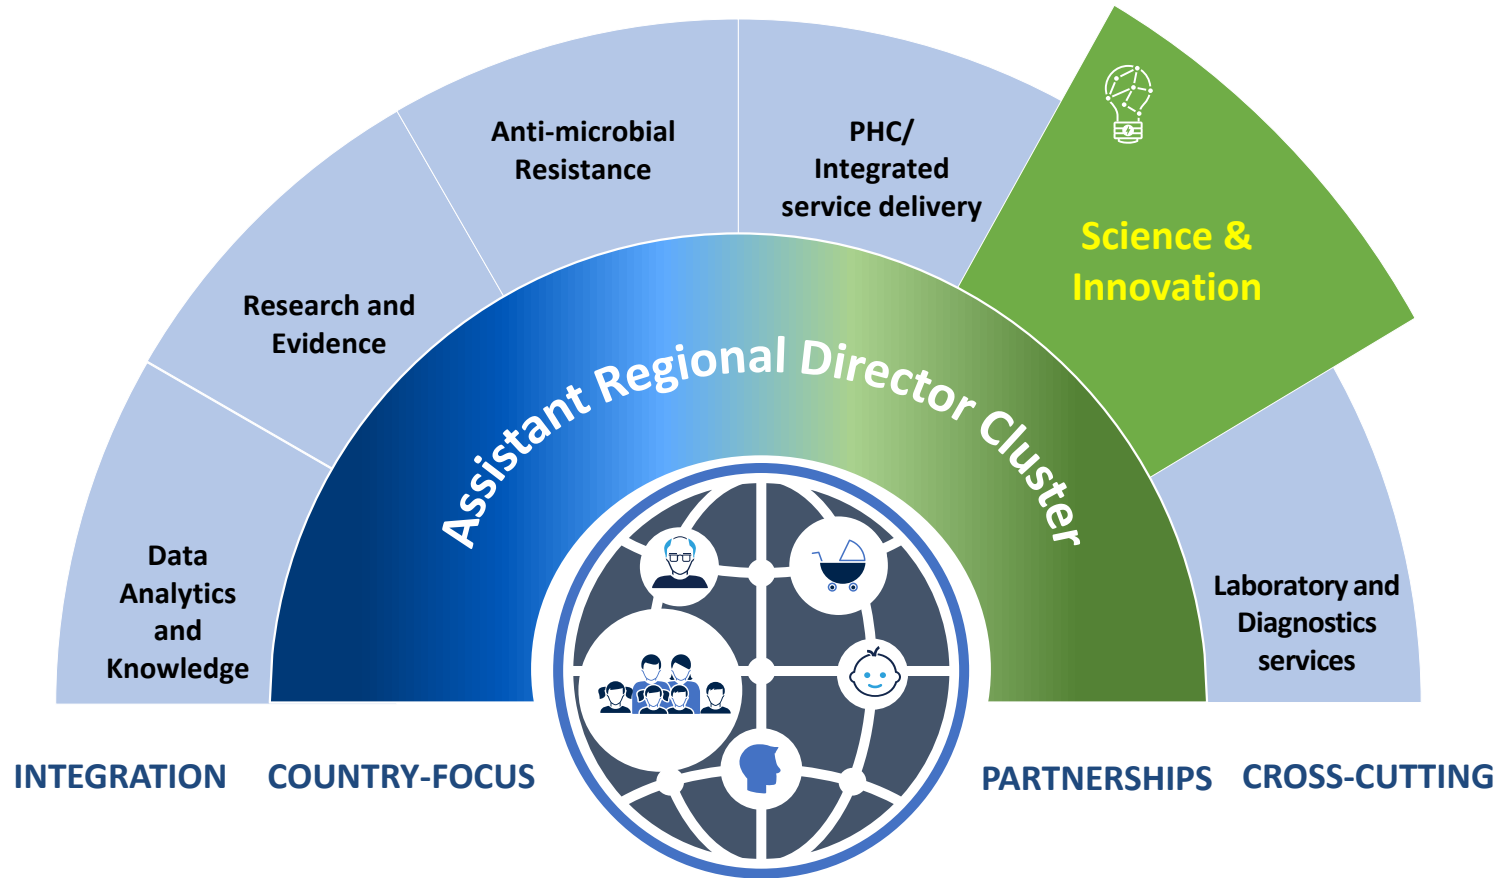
Data Analytics and Knowledge

Research and Evidence

Anti-microbial Resistance

PHC/ Integrated service delivery

Science & Innovation

Laboratory and Diagnostics services

Assistant Regional Director Cluster

INTEGRATION

COUNTRY-FOCUS

PARTNERSHIPS

CROSS-CUTTING